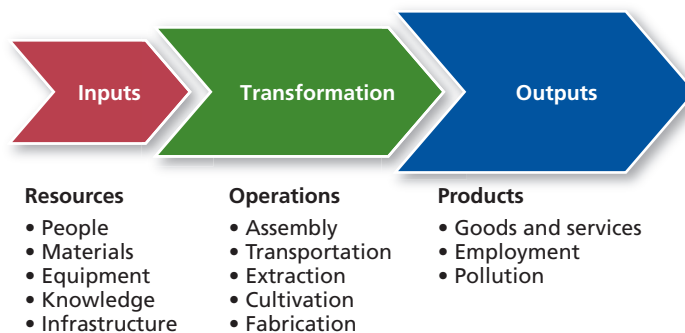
Inputs

Transformation

Outputs

Resources
• People
• Materials
• Equipment
• Knowledge
• Infrastructure

Operations
• Assembly
• Transportation
• Extraction
• Cultivation
• Fabrication

Products
• Goods and services
• Employment
• Pollution